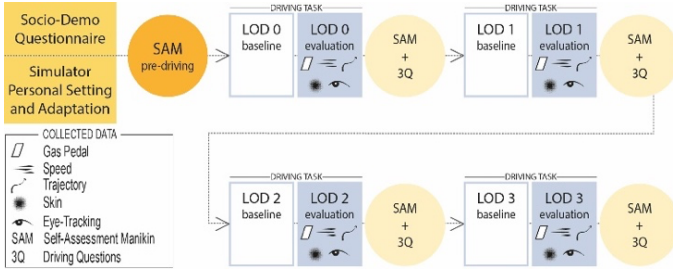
Socio-Demo Questionnaire

Simulator Personal Setting and Adaptation

SAM pre-driving

DRIVING TASK
LOD 0 baseline
LOD 0 evaluation

SAM + 3Q

DRIVING TASK
LOD 1 baseline
LOD 1 evaluation

SAM + 3Q

COLLECTED DATA
Gas Pedal
Speed
Trajectory
Skin
Eye-Tracking
SAM Self-Assessment Manikin
3Q Driving Questions

DRIVING TASK
LOD 2 baseline
LOD 2 evaluation

SAM + 3Q

DRIVING TASK
LOD 3 baseline
LOD 3 evaluation

SAM + 3Q